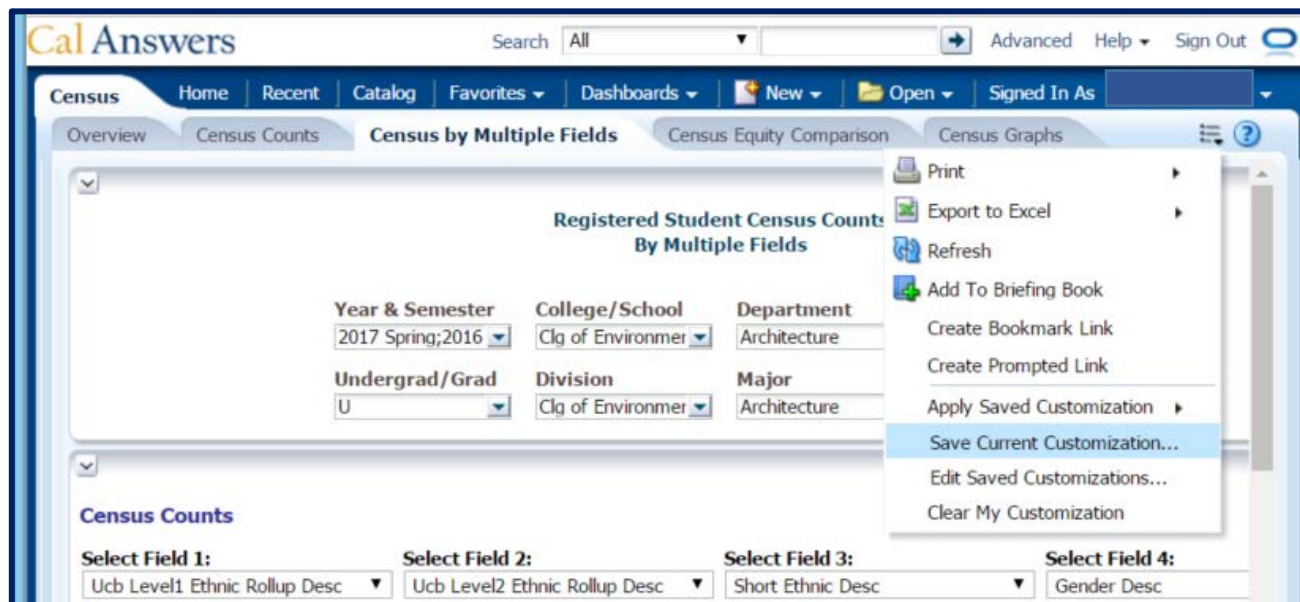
Cal Answers

Search All Advanced Help Sign Out

Census Home Recent Catalog Favorites Dashboards New Open Signed In As

Overview Census Counts Census by Multiple Fields Census Equity Comparison Census Graphs

Print
Export to Excel
Refresh
Add To Briefing Book
Create Bookmark Link
Create Prompted Link
Apply Saved Customization
Save Current Customization...
Edit Saved Customizations...
Clear My Customization

Registered Student Census Counts
By Multiple Fields

Year & Semester
2017 Spring;2016

College/School
Clg of Environmer

Department
Architecture

Undergrad/Grad
U

Division
Clg of Environmer

Major
Architecture

Census Counts

Select Field 1:
Ucb Level1 Ethnic Rollup Desc

Select Field 2:
Ucb Level2 Ethnic Rollup Desc

Select Field 3:
Short Ethnic Desc

Select Field 4:
Gender Desc